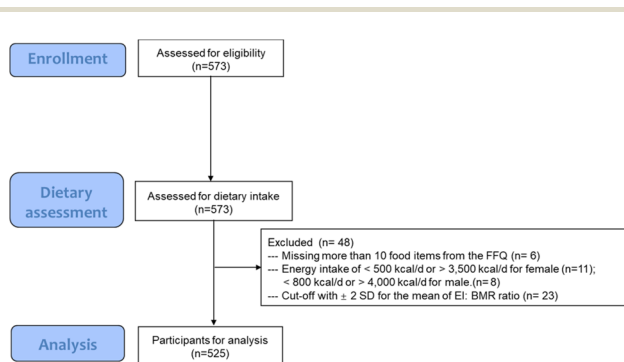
Enrollment

Assessed for eligibility (n=573)

Dietary assessment

Assessed for dietary intake (n=573)

Excluded (n= 48)
--- Missing more than 10 food items from the FFQ (n= 6)
--- Energy intake of < 500 kcal/d or > 3,500 kcal/d for female (n=11); < 800 kcal/d or > 4,000 kcal/d for male.(n= 8)
--- Cut-off with $\pm$ 2 SD for the mean of EI: BMR ratio (n= 23)

Analysis

Participants for analysis (n=525)